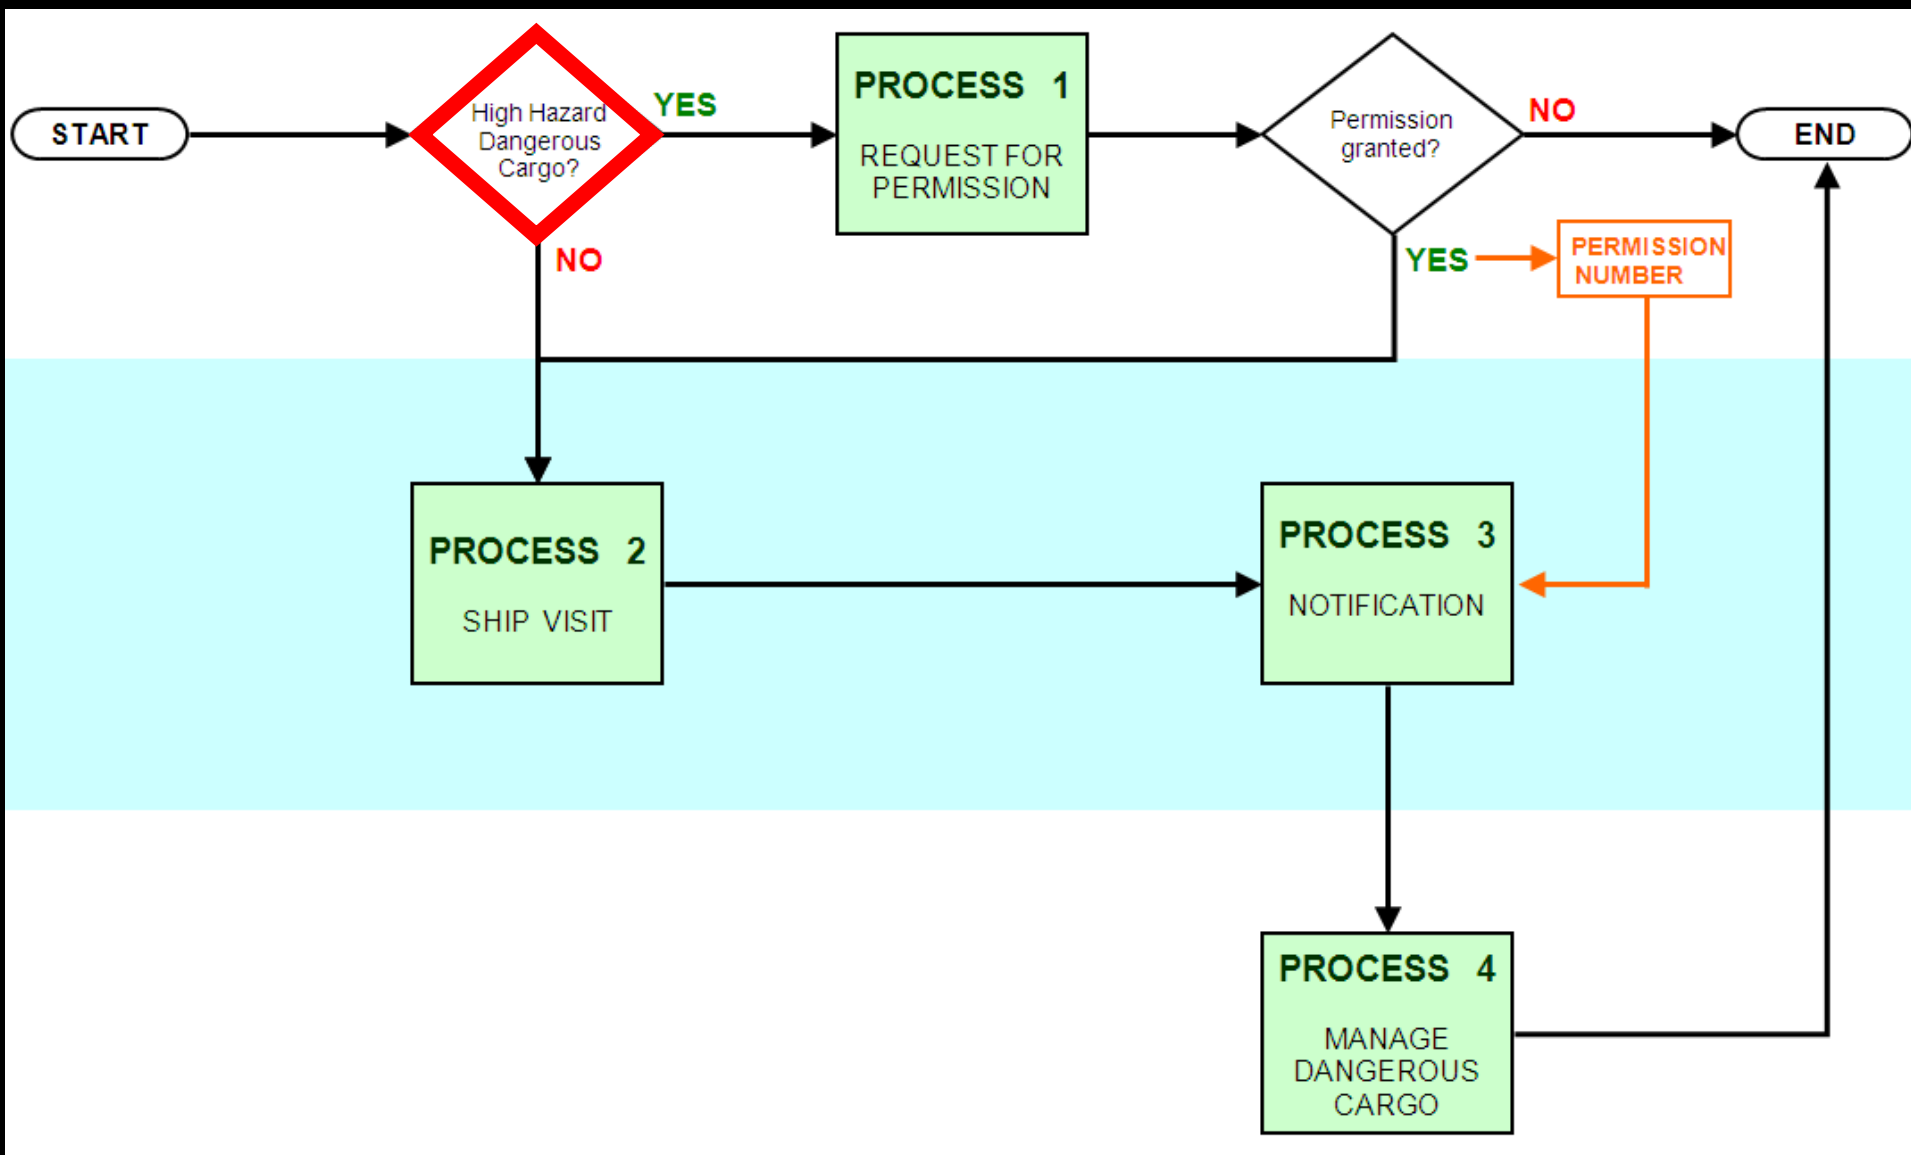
START

High Hazard Dangerous Cargo?

YES

NO

PROCESS 1

REQUEST FOR PERMISSION

Permission granted?

NO

YES

END

PERMISSION NUMBER

PROCESS 2

SHIP VISIT

PROCESS 3

NOTIFICATION

PROCESS 4

MANAGE DANGEROUS CARGO